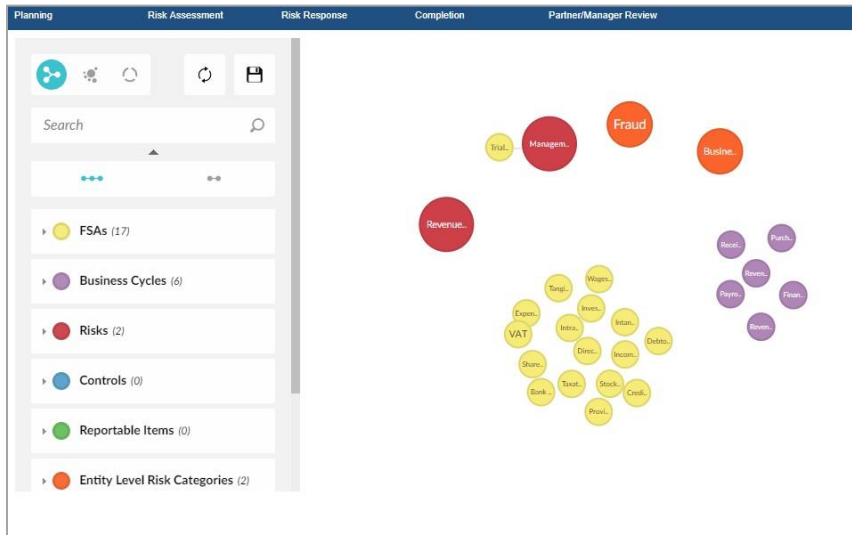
Planning Risk Assessment Risk Response Completion Partner/Manager Review

Search

FSAs (17)

Business Cycles (6)

Risks (2)

Controls (0)

Reportable Items (0)

Entity Level Risk Categories (2)

Trial..

Managem..

Fraud

Busine..

Revenue..

Recei..

Purch..

Reven..

Payro..

Finan..

Reven..

Tangi..

Wages..

Expen..

Inves..

Intan..

VAT

Intra..

Debto..

Direc..

Incom..

Share..

Taxat..

Stock..

Bank..

Credi..

Provi..